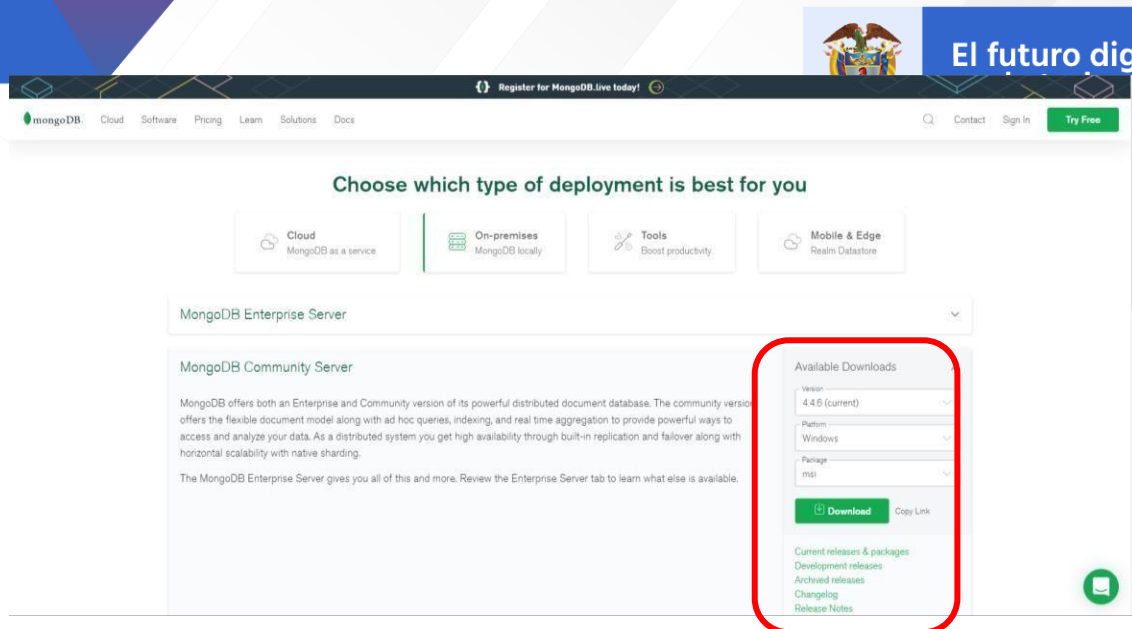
El futuro dig

{} Register for MongoDB.live today!

mongoDB. Cloud Software Pricing Learn Solutions Docs

Contact Sign In Try Free

Choose which type of deployment is best for you

Cloud
MongoDB as a service

On-premises
MongoDB locally

Tools
Boost productivity

Mobile & Edge
Realm Datastore

MongoDB Enterprise Server

MongoDB Community Server

MongoDB offers both an Enterprise and Community version of its powerful distributed document database. The community version offers the flexible document model along with ad hoc queries, indexing, and real time aggregation to provide powerful ways to access and analyze your data. As a distributed system you get high availability through built-in replication and failover along with horizontal scalability with native sharding.

The MongoDB Enterprise Server gives you all of this and more. Review the Enterprise Server tab to learn what else is available.

Available Downloads

Version
4.4.6 (current)

Platform
Windows

Package
msi

Download

Copy Link

Current releases & packages
Development releases
Archived releases
Changelog
Release Notes